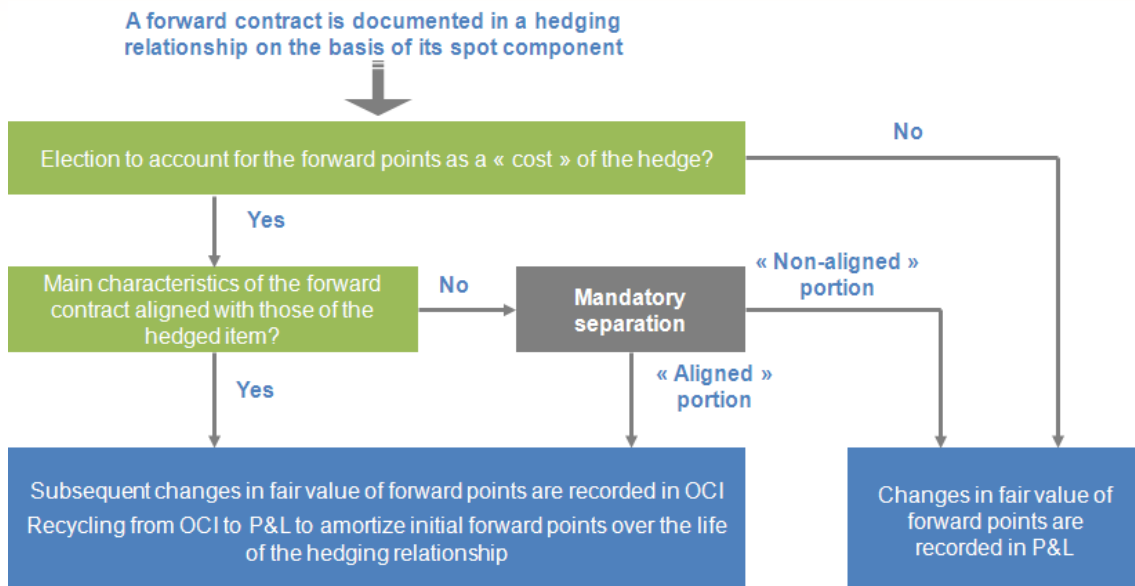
A forward contract is documented in a hedging relationship on the basis of its spot component

Election to account for the forward points as a « cost » of the hedge?

No

Yes

Main characteristics of the forward contract aligned with those of the hedged item?

No

Mandatory separation

« Non-aligned » portion

Yes

« Aligned » portion

Subsequent changes in fair value of forward points are recorded in OCI
Recycling from OCI to P&L to amortize initial forward points over the life of the hedging relationship

Changes in fair value of forward points are recorded in P&L